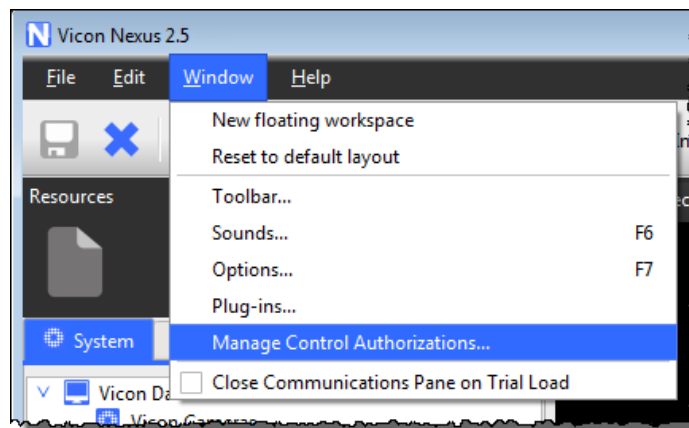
N Vicon Nexus 2.5

File Edit Window Help

New floating workspace
Reset to default layout
Toolbar...
Sounds... F6
Options... F7
Plug-ins...
Manage Control Authorizations...
Close Communications Pane on Trial Load

Resources

System

Vicon Da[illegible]
Vicon Cameras